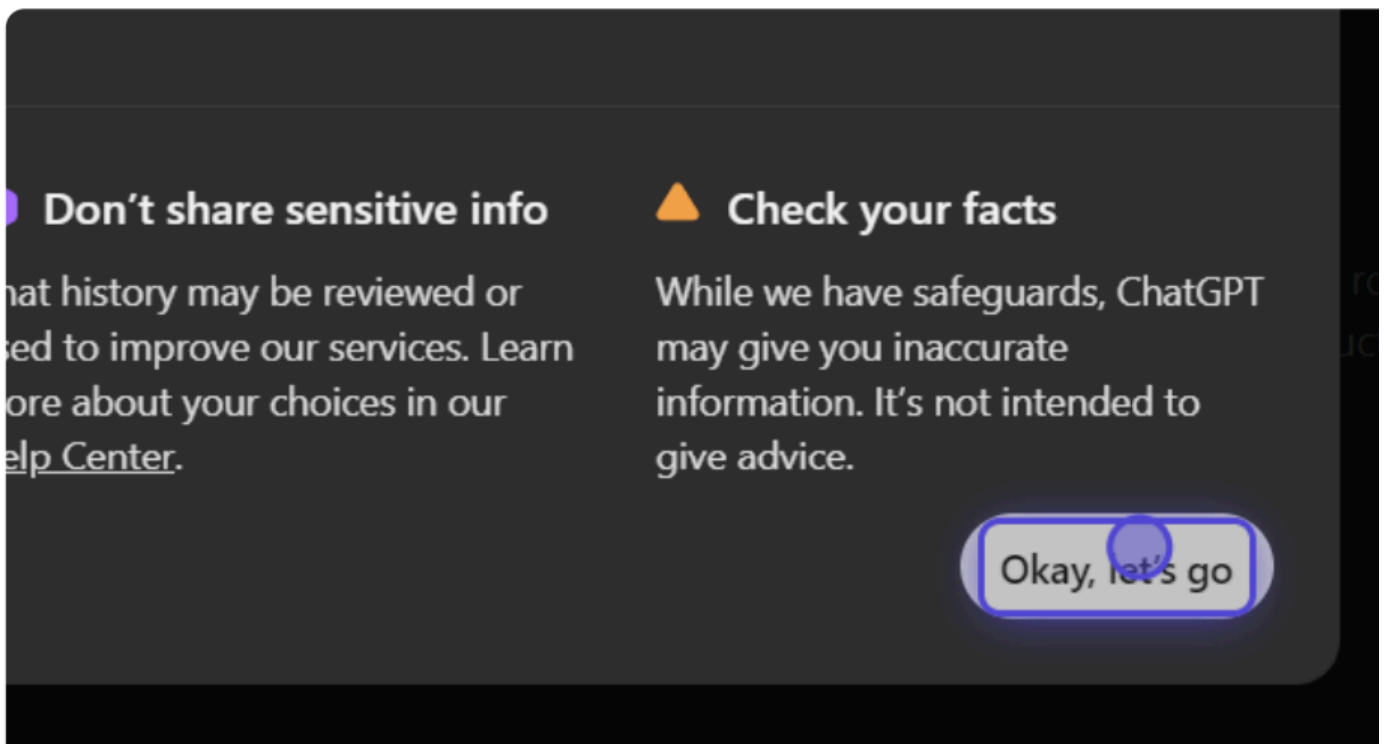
Don’t share sensitive info

hat history may be reviewed or sed to improve our services. Learn ore about your choices in our elp Center.

Check your facts

While we have safeguards, ChatGPT may give you inaccurate information. It’s not intended to give advice.

Okay, let’s go